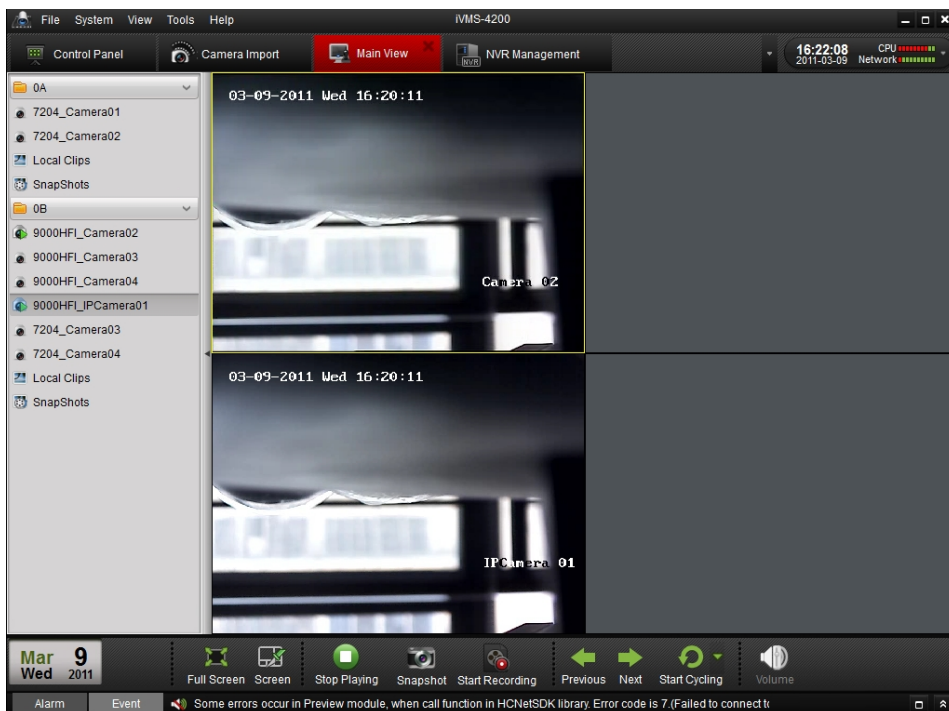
File System View Tools Help
iVMS-4200

Control Panel
Camera Import
Main View
NVR
NVR Management
16:22:08
2011-03-09
CPU
Network

0A
7204_Camera01
7204_Camera02
Local Clips
SnapShots
0B
9000HFI_Camera02
9000HFI_Camera03
9000HFI_Camera04
9000HFI_IPCamera01
7204_Camera03
7204_Camera04
Local Clips
SnapShots

03-09-2011 Wed 16:20:11
Camera 02

03-09-2011 Wed 16:20:11
IPCamera 01

Mar 9
Wed 2011
Full Screen Screen
Stop Playing
Snapshot Start Recording
Previous Next
Start Cycling
Volume

Alarm Event
Some errors occur in Preview module, when call function in HCNetSDK library. Error code is 7.(Failed to connect t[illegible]